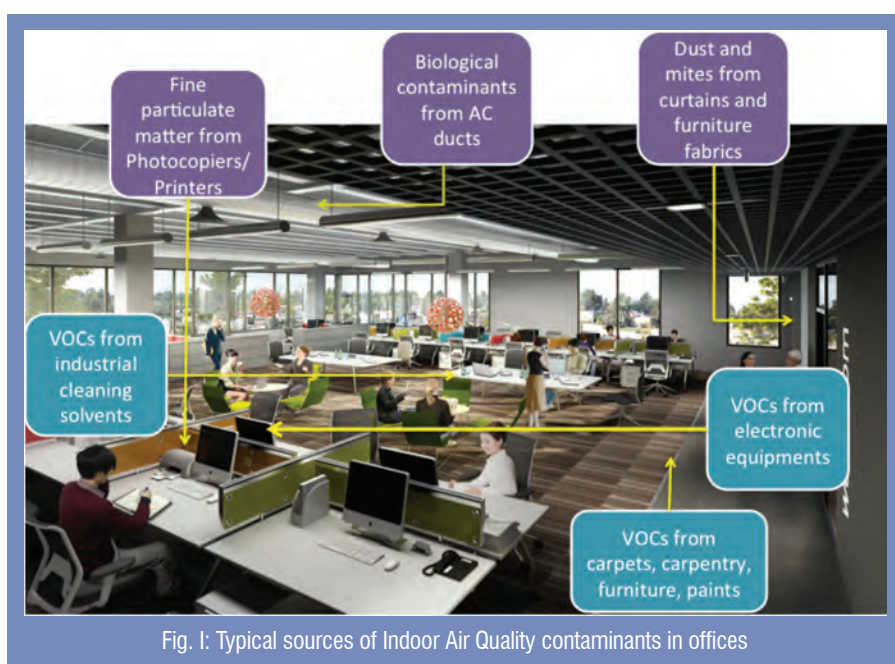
Fine particulate matter from Photocopiers/ Printers

Biological contaminants from AC ducts

Dust and mites from curtains and furniture fabrics

VOCs from industrial cleaning solvents

VOCs from electronic equipments

VOCs from carpets, carpentry, furniture, paints

Fig. I: Typical sources of Indoor Air Quality contaminants in offices